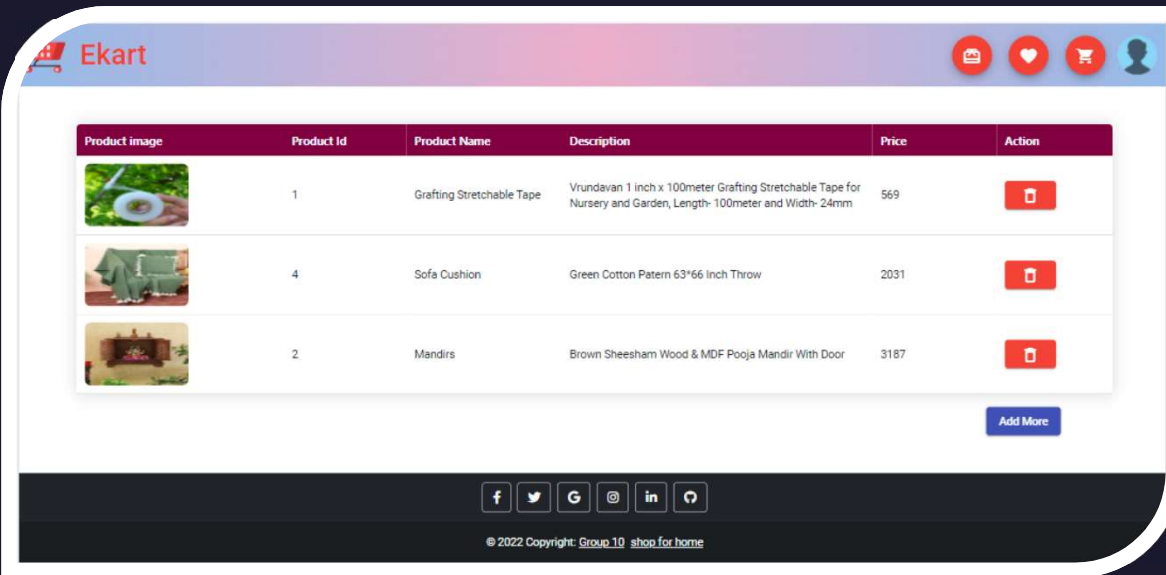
Ekart

| Product image | Product Id | Product Name | Description | Price | Action |
|---|---|---|---|---|---|
| | 1 | Grafting Stretchable Tape | Vrundavan 1 inch x 100meter Grafting Stretchable Tape for Nursery and Garden, Length- 100meter and Width- 24mm | 569 | |
| | 4 | Sofa Cushion | Green Cotton Patern 63*66 Inch Throw | 2031 | |
| | 2 | Mandirs | Brown Sheesham Wood & MDF Pooja Mandir With Door | 3187 | |

Add More

© 2022 Copyright: Group 10 shop for home